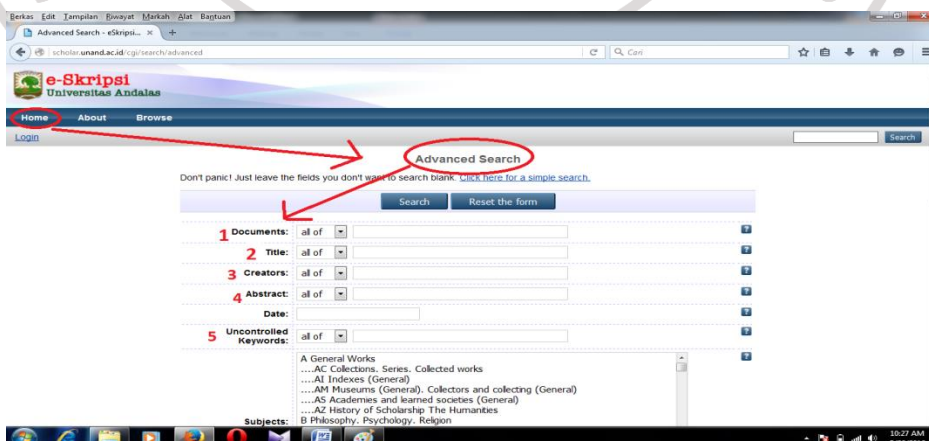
Berkas Edit Tampilan Riwayat Markah Alat Bantuan

Advanced Search - eSkripsi... ×

scholar.unand.ac.id/cgi/search/advanced

Cari

e-Skripsi
Universitas Andalas

Home About Browse

Login

Search

Advanced Search

Don't panic! Just leave the fields you don't want to search blank. Click here for a simple search.

Search Reset the form

1 Documents: all of

2 Title: all of

3 Creators: all of

4 Abstract: all of

Date:

5 Uncontrolled Keywords: all of

Subjects:

A General Works
....AC Collections. Series. Collected works
....AI Indexes (General)
....AM Museums (General). Collectors and collecting (General)
....AS Academies and learned societies (General)
....AZ History of Scholarship The Humanities
B Philosophy. Psychology. Religion

10:27 AM